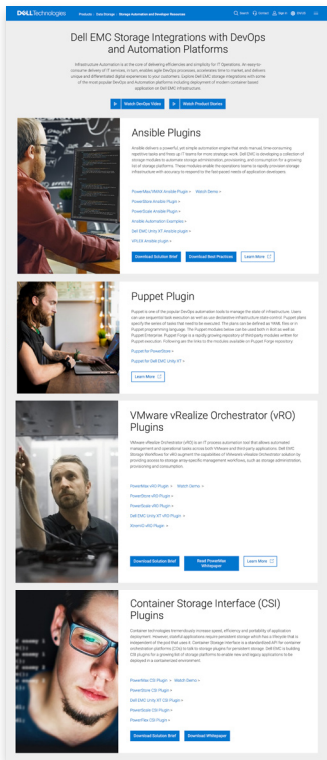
DELL Technologies Products Dell Storage Storage Automation and Developer Resources Search Contact Sign In Cart

Dell EMC Storage Integrations with DevOps and Automation Platforms

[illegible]

Watch DevOps Video Watch Product Stories

Ansible Plugins

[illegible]

PowerMax/VMAX Ansible Plugin > Watch Demo >
PowerStore Ansible Plugin >
PowerScale Ansible Plugin >
Ansible Automation Examples >
Dell EMC Unity XT Ansible plugin >
VPLEX Ansible plugin >

Download Solution Brief Download Best Practices Learn More

Puppet Plugin

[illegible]

Puppet for PowerStore >
Puppet for Dell EMC Unity XT >

Learn More

VMware vRealize Orchestrator (vRO) Plugins

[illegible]

PowerMax vRO Plugin > Watch Demo >
PowerStore vRO Plugin >
PowerScale vRO Plugin >
Dell EMC Unity XT vRO Plugin >
XtremIO vRO Plugin >

Download Solution Brief Read PowerMax Whitepaper Learn More

Container Storage Interface (CSI) Plugins

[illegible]

PowerMax CSI Plugin > Watch Demo >
PowerStore CSI Plugin >
Dell EMC Unity XT CSI Plugin >
PowerScale CSI Plugin >
PowerFlex CSI Plugin >

Download Solution Brief Download Whitepaper